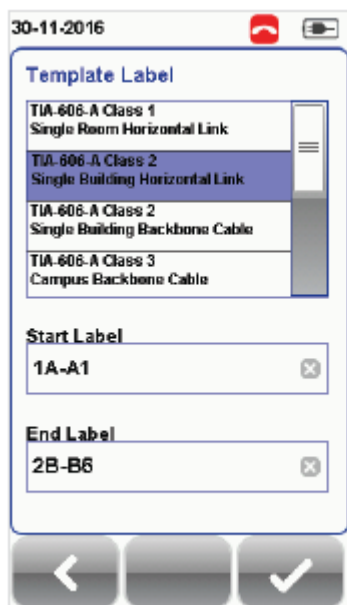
30-11-2016

Template Label

TIA-606-A Class 1
Single Room Horizontal Link

TIA-606-A Class 2
Single Building Horizontal Link

TIA-606-A Class 2
Single Building Backbone Cable

TIA-606-A Class 3
Campus Backbone Cable

Start Label

1A-A1

End Label

2B-B6